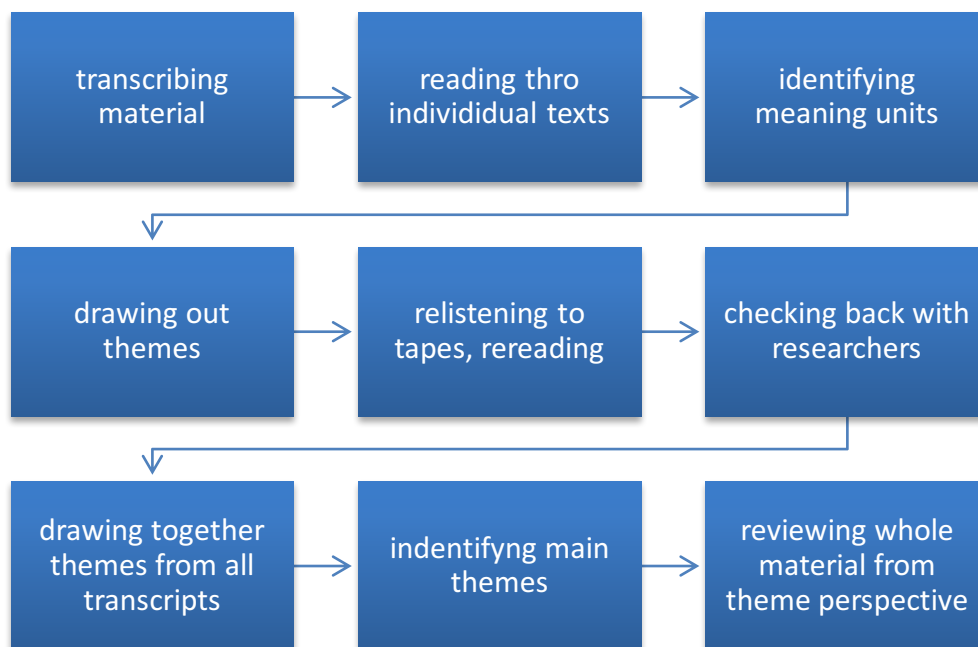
transcribing material

reading thro individidual texts

identifying meaning units

drawing out themes

relistening to tapes, rereading

checking back with researchers

drawing together themes from all transcripts

indentifyng main themes

reviewing whole material from theme perspective